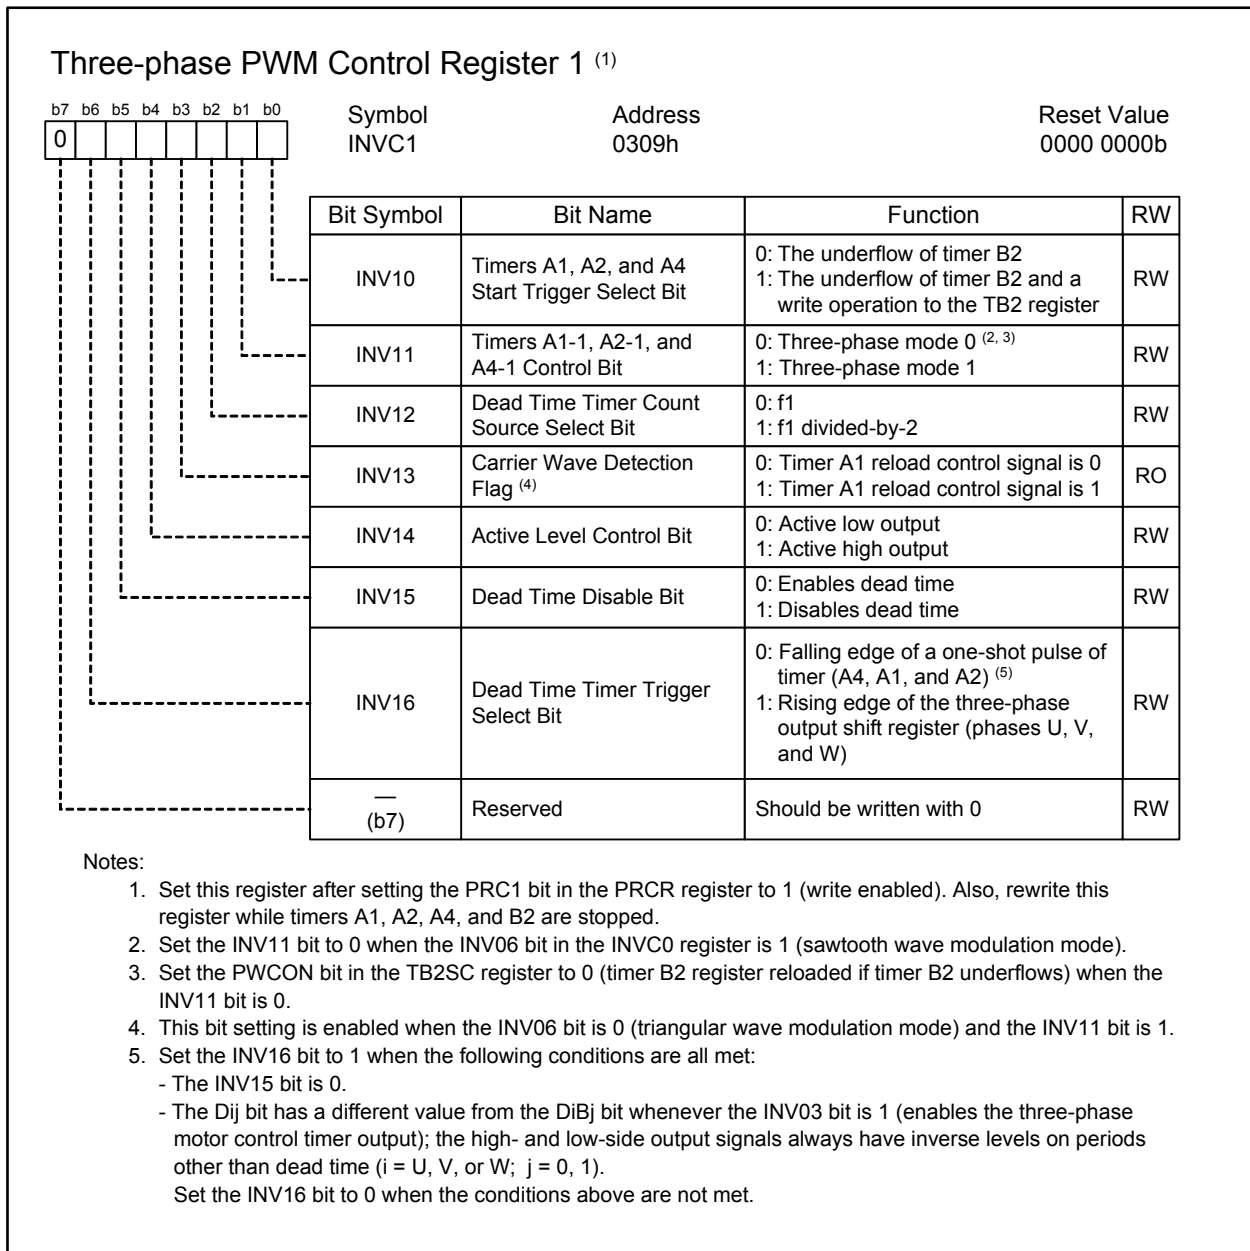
Three-phase PWM Control Register 1 $^{(1)}$

b7 b6 b5 b4 b3 b2 b1 b0
0

Symbol
INVC1

Address
0309h

Reset Value
0000 0000b

| Bit Symbol | Bit Name | Function | RW |
|---|---|---|---|
| INV10 | Timers A1, A2, and A4 Start Trigger Select Bit | 0: The underflow of timer B2<br>1: The underflow of timer B2 and a write operation to the TB2 register | RW |
| INV11 | Timers A1-1, A2-1, and A4-1 Control Bit | 0: Three-phase mode 0 $^{(2, 3)}$<br>1: Three-phase mode 1 | RW |
| INV12 | Dead Time Timer Count Source Select Bit | 0: f1<br>1: f1 divided-by-2 | RW |
| INV13 | Carrier Wave Detection Flag $^{(4)}$ | 0: Timer A1 reload control signal is 0<br>1: Timer A1 reload control signal is 1 | RO |
| INV14 | Active Level Control Bit | 0: Active low output<br>1: Active high output | RW |
| INV15 | Dead Time Disable Bit | 0: Enables dead time<br>1: Disables dead time | RW |
| INV16 | Dead Time Timer Trigger Select Bit | 0: Falling edge of a one-shot pulse of timer (A4, A1, and A2) $^{(5)}$<br>1: Rising edge of the three-phase output shift register (phases U, V, and W) | RW |
| —<br>(b7) | Reserved | Should be written with 0 | RW |

Notes:
1. Set this register after setting the PRC1 bit in the PRCR register to 1 (write enabled). Also, rewrite this register while timers A1, A2, A4, and B2 are stopped.
2. Set the INV11 bit to 0 when the INV06 bit in the INVC0 register is 1 (sawtooth wave modulation mode).
3. Set the PWCON bit in the TB2SC register to 0 (timer B2 register reloaded if timer B2 underflows) when the INV11 bit is 0.
4. This bit setting is enabled when the INV06 bit is 0 (triangular wave modulation mode) and the INV11 bit is 1.
5. Set the INV16 bit to 1 when the following conditions are all met:
- The INV15 bit is 0.
- The Dij bit has a different value from the DiBj bit whenever the INV03 bit is 1 (enables the three-phase motor control timer output); the high- and low-side output signals always have inverse levels on periods other than dead time (i = U, V, or W; j = 0, 1).
Set the INV16 bit to 0 when the conditions above are not met.